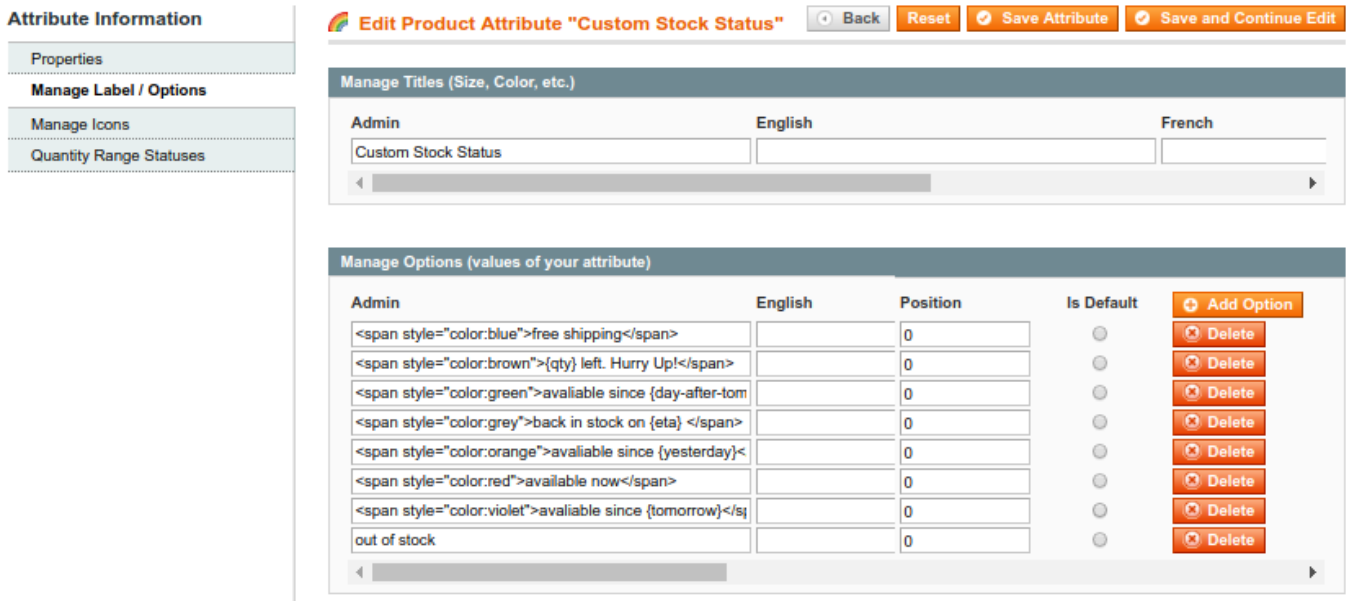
Attribute Information

Properties

Manage Label / Options

Manage Icons

Quantity Range Statuses

Edit Product Attribute "Custom Stock Status"

Back Reset Save Attribute Save and Continue Edit

Manage Titles (Size, Color, etc.)

| Admin | English | French |
|---|---|---|
| Custom Stock Status | | |

Manage Options (values of your attribute)

| Admin | English | Position | Is Default | Add Option |
|---|---|---|---|---|
| <span style="color:blue">free shipping</span> | | 0 | | Delete |
| <span style="color:brown">{qty} left. Hurry Up!</span> | | 0 | | Delete |
| <span style="color:green">avaliable since {day-after-tom | | 0 | | Delete |
| <span style="color:grey">back in stock on {eta} </span> | | 0 | | Delete |
| <span style="color:orange">avaliable since {yesterday}< | | 0 | | Delete |
| <span style="color:red">available now</span> | | 0 | | Delete |
| <span style="color:violet">avaliable since {tomorrow}</sp | | 0 | | Delete |
| out of stock | | 0 | | Delete |